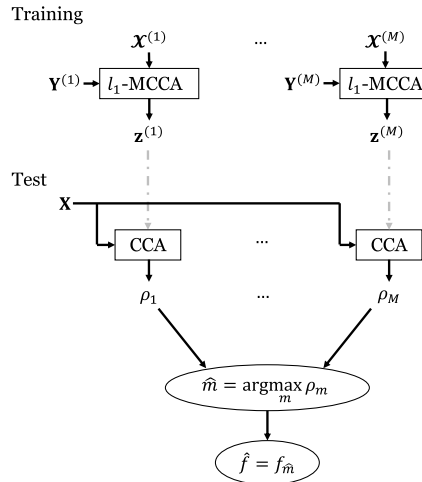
Training

$\mathcal{X}^{(1)}$ ... $\mathcal{X}^{(M)}$

$\mathbf{Y}^{(1)}$ $l_1$-MCCA

$\mathbf{Y}^{(M)}$ $l_1$-MCCA

$\mathbf{z}^{(1)}$ $\mathbf{z}^{(M)}$

Test

$\mathbf{X}$

CA ... CCA

$\rho_1$ ... $\rho_M$

$\hat{m} = \underset{m}{\operatorname{argmax}}\, \rho_m$

$\hat{f} = f_{\hat{m}}$